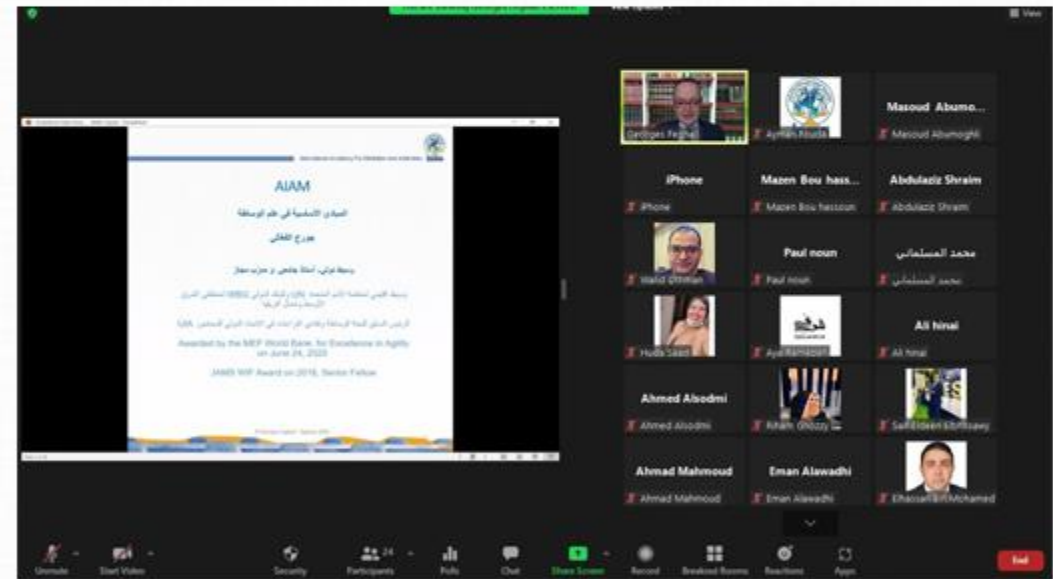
View

International Academy For Mediation and Arbitration

AIAM

المبادئ الأساسية في علم الوساطة

جورج الفغالي

Awarded by the MEP World Bank, for Excellence in Agility on June 24, 2020

JAMS WIP Award on 2016, Senior Fellow

Georges Feghali
Ayman Abuda
Masoud Abumo...
Masoud Abumoghli
iPhone
iPhone
Mazen Bou hass...
Mazen Bou hassoun
Abdulaziz Shraim
Abdulaziz Shraim
Walid Othman
Paul noun
Paul noun
محمد المسلماني
محمد المسلماني
Huda Saad
Aya Ramadan
Ali hinai
Ali hinai
Ahmed Alsodmi
Ahmed Alsodmi
Riham Ghozzy
Saif Eldeen ElBiltawy
Ahmad Mahmoud
Ahmad Mahmoud
Eman Alawadhi
Eman Alawadhi
Elhassan Bin Mohamed

Unmute
Start Video
Security
24
Participants
Polls
Chat
Share Screen
Record
Breakout Rooms
Reactions
Apps
End